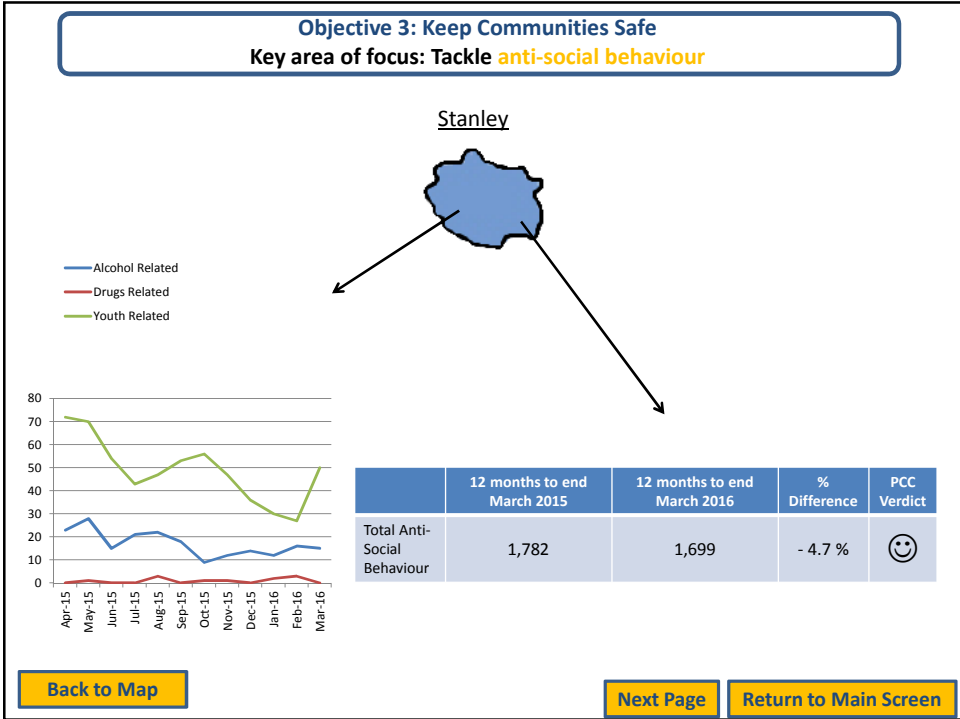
Objective 3: Keep Communities Safe
Key area of focus: Tackle anti-social behaviour

Stanley

Alcohol Related
Drugs Related
Youth Related

80
70
60
50
40
30
20
10
0
Apr-15 May-15 Jun-15 Jul-15 Aug-15 Sep-15 Oct-15 Nov-15 Dec-15 Jan-16 Feb-16 Mar-16

| | 12 months to end March 2015 | 12 months to end March 2016 | % Difference | PCC Verdict |
|---|---|---|---|---|
| Total Anti-Social Behaviour | 1,782 | 1,699 | - 4.7 % | ☺ |

Back to Map

Next Page

Return to Main Screen